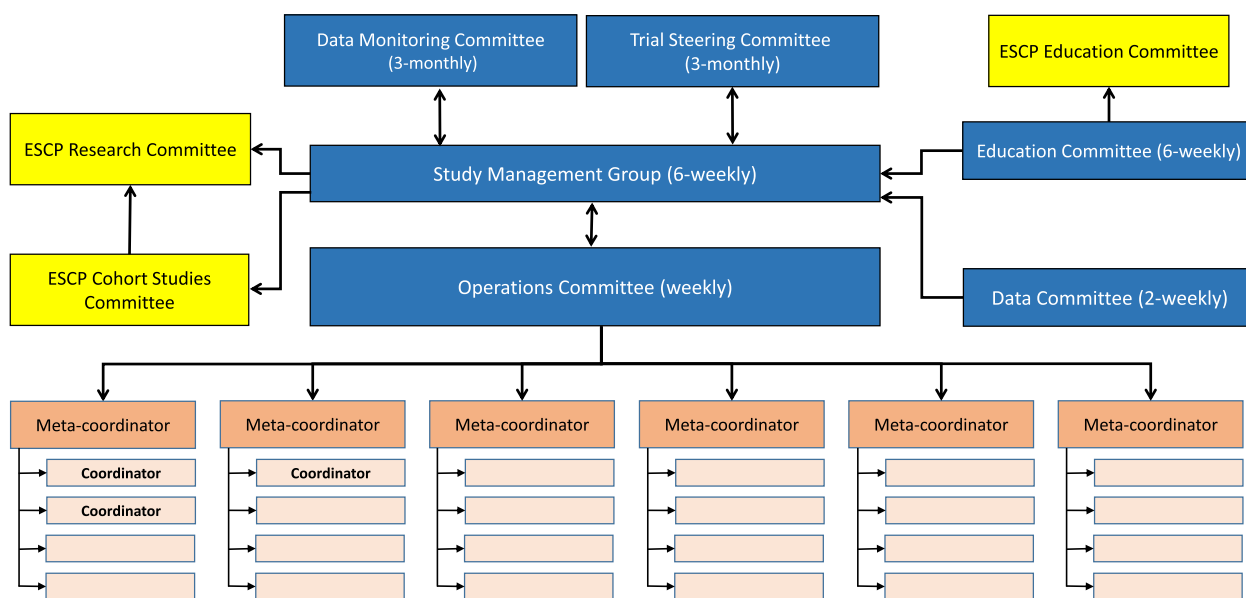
Data Monitoring Committee (3-monthly)

Trial Steering Committee (3-monthly)

ESCP Education Committee

ESCP Research Committee

Study Management Group (6-weekly)

Education Committee (6-weekly)

ESCP Cohort Studies Committee

Operations Committee (weekly)

Data Committee (2-weekly)

Meta-coordinator

Coordinator

Coordinator

Meta-coordinator

Coordinator

Meta-coordinator

Meta-coordinator

Meta-coordinator

Meta-coordinator